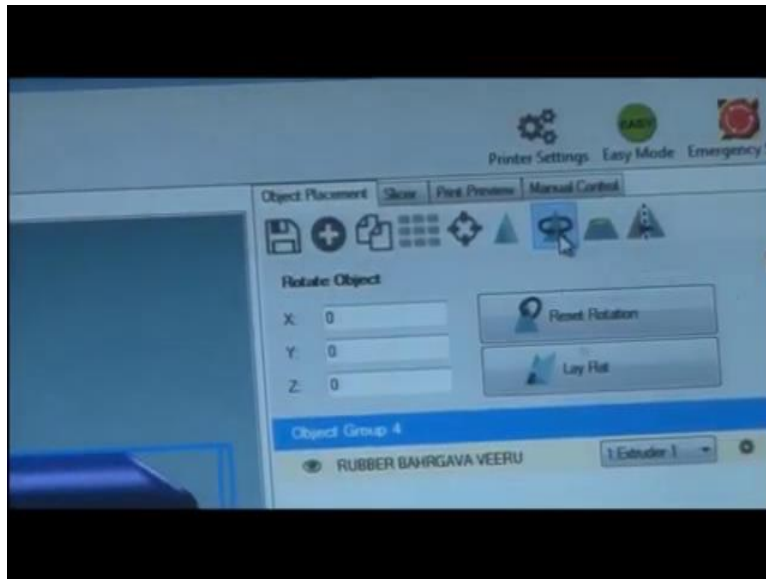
Printer Settings Easy Mode Emergency

EASY

Object Placement Slicer Print Preview Manual Control

Rotate Object

X: 0

Y: 0

Z: 0

Reset Rotation

Lay Flat

Object Group 4

RUBBER BAHRGAVA VEERU

1 Extruder 1